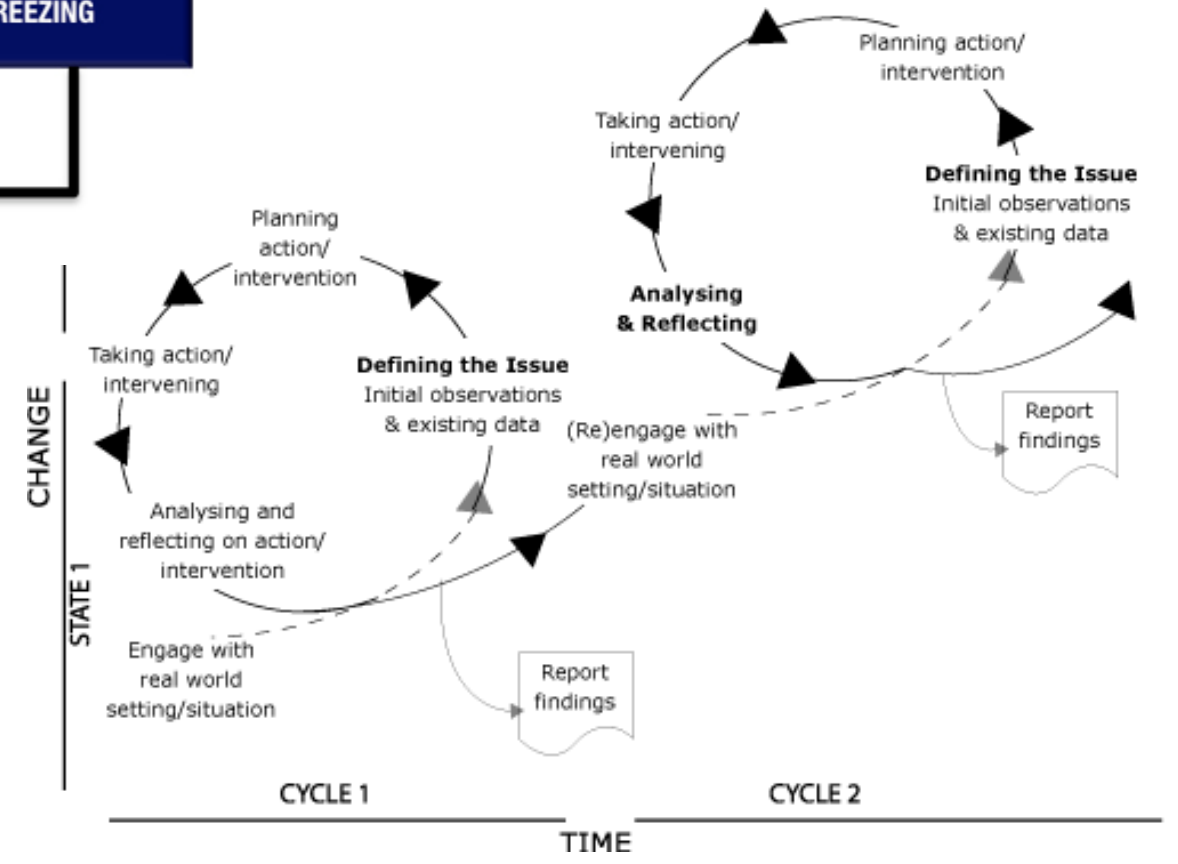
REEZING

Planning action/ intervention

Taking action/ intervening

Defining the Issue
Initial observations & existing data

Analysing & Reflecting

Report findings

Planning action/ intervention

Taking action/ intervening

Defining the Issue
Initial observations & existing data

(Re)engage with real world setting/situation

Analysing and reflecting on action/ intervention

Engage with real world setting/situation

Report findings

CHANGE

STATE 1

CYCLE 1

CYCLE 2

TIME